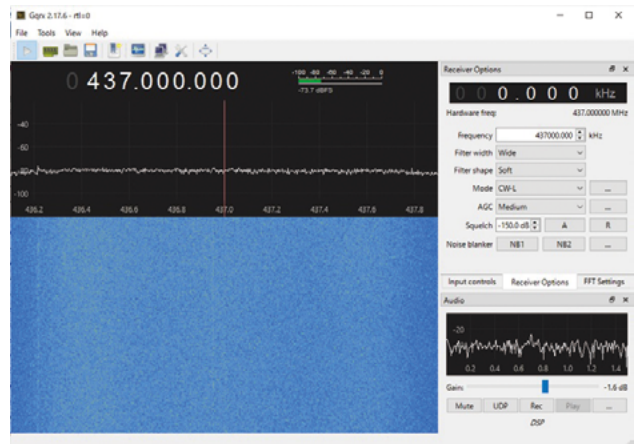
Gqrx 2.17.6 - rtl=0

File Tools View Help

0 437.000.000

-100 -80 -60 -40 -20 0
-73.7 dBFS

-40
-60
-80
-100

436.2 436.4 436.6 436.8 437.0 437.2 437.4 437.6 437.8

Receiver Options

0 0 0 . 0 0 0 kHz

Hardware freq: 437.000000 MHz

Frequency 437000.000 kHz

Filter width Wide

Filter shape Soft

Mode CW-L ...

AGC Medium ...

Squelch -150.0 dB A R

Noise blanker NB1 NB2 ...

Input controls Receiver Options FFT Settings

Audio

-20

0.2 0.4 0.6 0.8 1.0 1.2 1.4

Gain: -1.6 dB

Mute UDP Rec Play ...

DSP